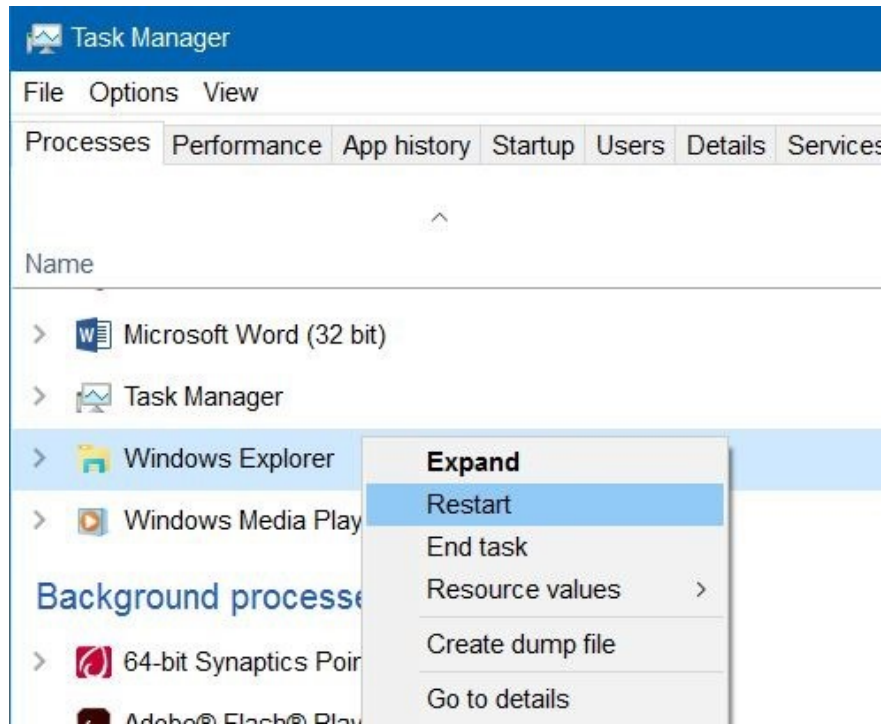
Task Manager

File Options View

Processes Performance App history Startup Users Details Services

Name

Microsoft Word (32 bit)

Task Manager

Windows Explorer

Windows Media Play

Background processe

64-bit Synaptics Poin

Adobe® Flash® Play

Expand

Restart

End task

Resource values >

Create dump file

Go to details